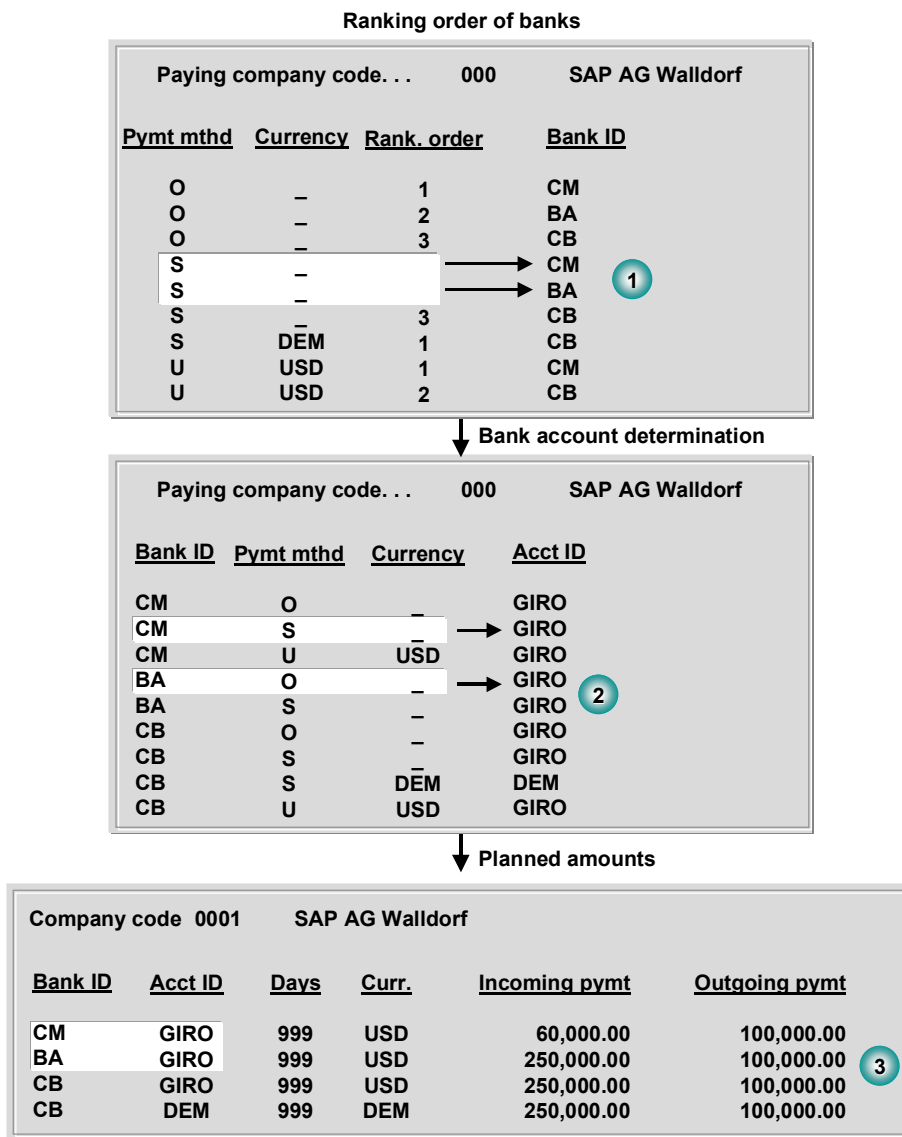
Ranking order of banks

Paying company code. . . 000 SAP AG Walldorf

| Pymt mthd | Currency | Rank. order | Bank ID |
|---|---|---|---|
| O | _ | 1 | CM |
| O | _ | 2 | BA |
| O | _ | 3 | CB |
| S | _ | | CM |
| S | _ | | BA |
| S | _ | 3 | CB |
| S | DEM | 1 | CB |
| U | USD | 1 | CM |
| U | USD | 2 | CB |

1

Bank account determination

Paying company code. . . 000 SAP AG Walldorf

| Bank ID | Pymt mthd | Currency | Acct ID |
|---|---|---|---|
| CM | O | _ | GIRO |
| CM | S | _ | GIRO |
| CM | U | USD | GIRO |
| BA | O | _ | GIRO |
| BA | S | _ | GIRO |
| CB | O | _ | GIRO |
| CB | S | _ | GIRO |
| CB | S | DEM | DEM |
| CB | U | USD | GIRO |

2

Planned amounts

Company code 0001 SAP AG Walldorf

| Bank ID | Acct ID | Days | Curr. | Incoming pymt | Outgoing pymt |
|---|---|---|---|---|---|
| CM | GIRO | 999 | USD | 60,000.00 | 100,000.00 |
| BA | GIRO | 999 | USD | 250,000.00 | 100,000.00 |
| CB | GIRO | 999 | USD | 250,000.00 | 100,000.00 |
| CB | DEM | 999 | DEM | 250,000.00 | 100,000.00 |

3